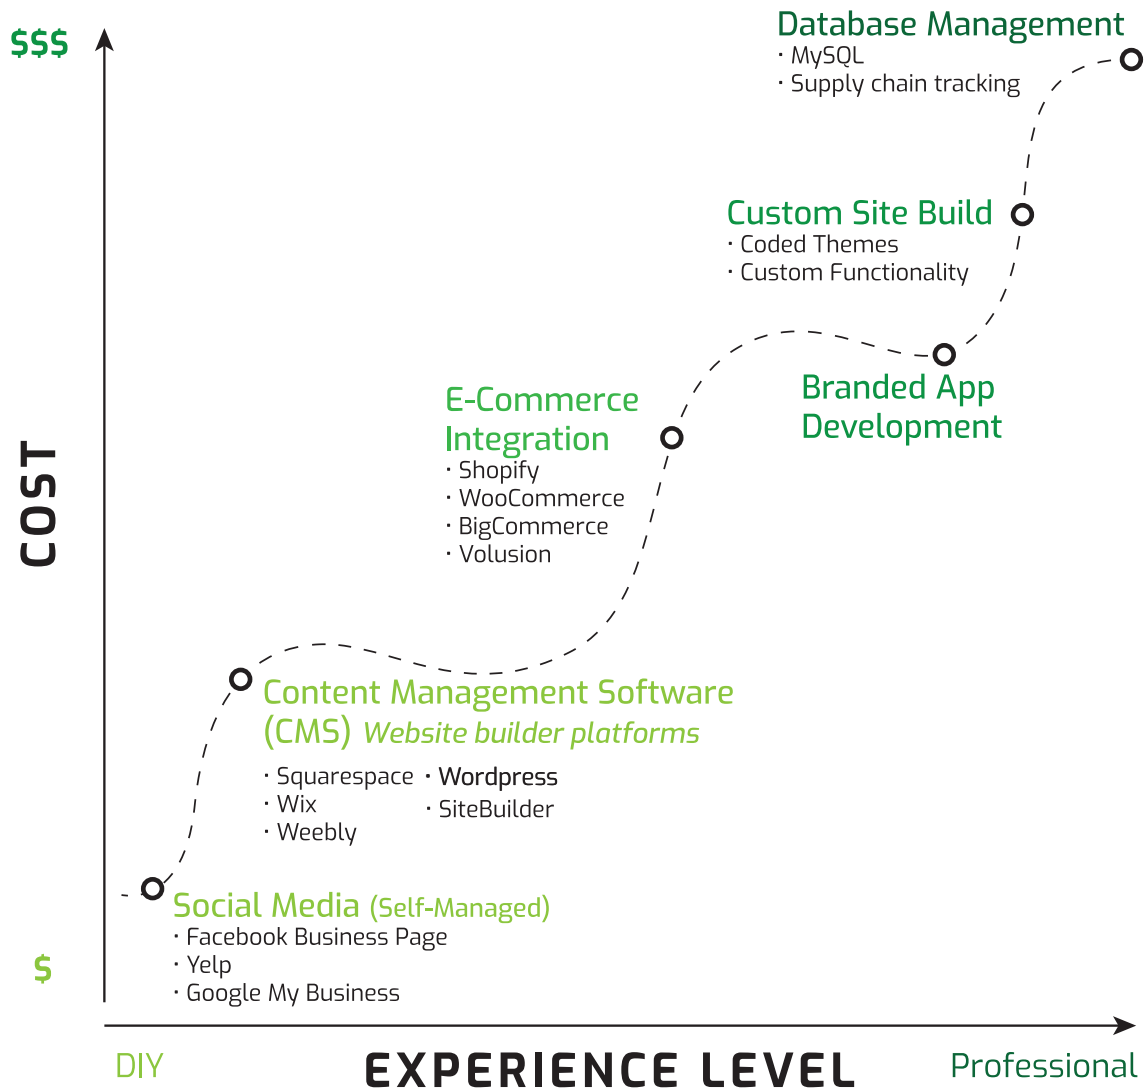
$$$

Database Management
· MySQL
· Supply chain tracking

Custom Site Build
· Coded Themes
· Custom Functionality

Branded App Development

E-Commerce Integration
· Shopify
· WooCommerce
· BigCommerce
· Volusion

COST

Content Management Software (CMS) *Website builder platforms*
· Squarespace
· Wix
· Weebly
· Wordpress
· SiteBuilder

Social Media (Self-Managed)
· Facebook Business Page
· Yelp
· Google My Business

$

DIY

EXPERIENCE LEVEL

Professional